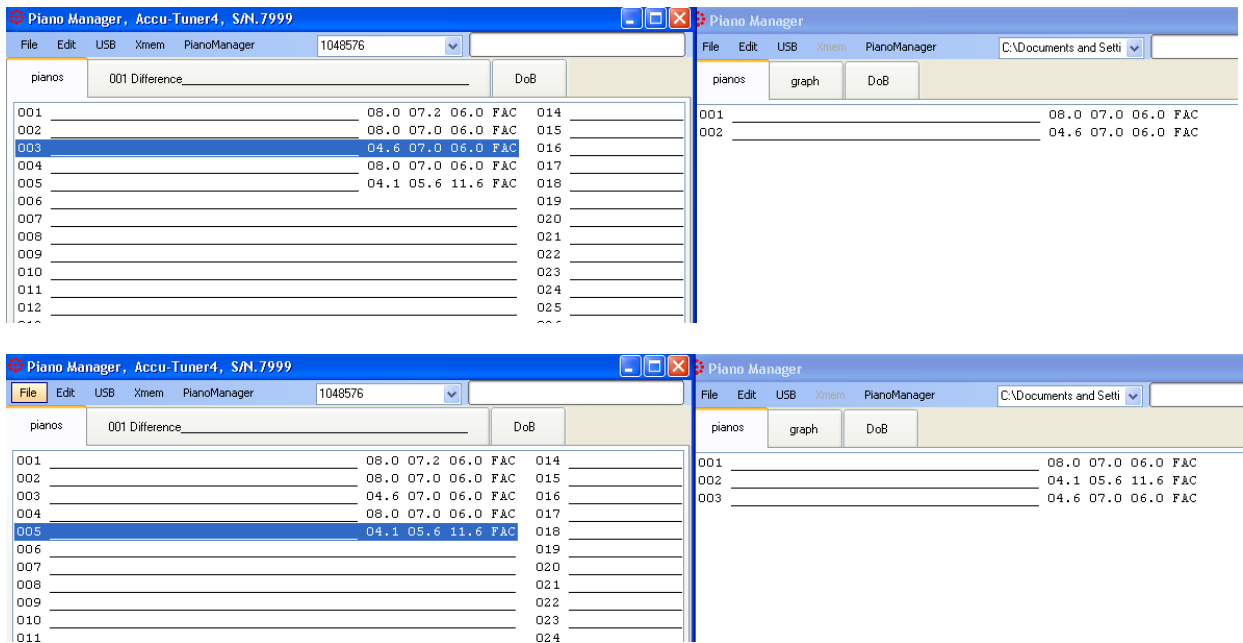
Piano Manager, Accu-Tuner4, S/N.7999

File Edit USB Xmem PianoManager 1048576

pianos 001 Difference DoB

001 08.0 07.2 06.0 FAC 014
002 08.0 07.0 06.0 FAC 015
003 04.6 07.0 06.0 FAC 016
004 08.0 07.0 06.0 FAC 017
005 04.1 05.6 11.6 FAC 018
006 019
007 020
008 021
009 022
010 023
011 024
012 025

Piano Manager

File Edit USB Xmem PianoManager C:\Documents and Setti

pianos graph DoB

001 08.0 07.0 06.0 FAC
002 04.6 07.0 06.0 FAC

Piano Manager, Accu-Tuner4, S/N.7999

File Edit USB Xmem PianoManager 1048576

pianos 001 Difference DoB

001 08.0 07.2 06.0 FAC 014
002 08.0 07.0 06.0 FAC 015
003 04.6 07.0 06.0 FAC 016
004 08.0 07.0 06.0 FAC 017
005 04.1 05.6 11.6 FAC 018
006 019
007 020
008 021
009 022
010 023
011 024

Piano Manager

File Edit USB Xmem PianoManager C:\Documents and Setti

pianos graph DoB

001 08.0 07.0 06.0 FAC
002 04.1 05.6 11.6 FAC
003 04.6 07.0 06.0 FAC